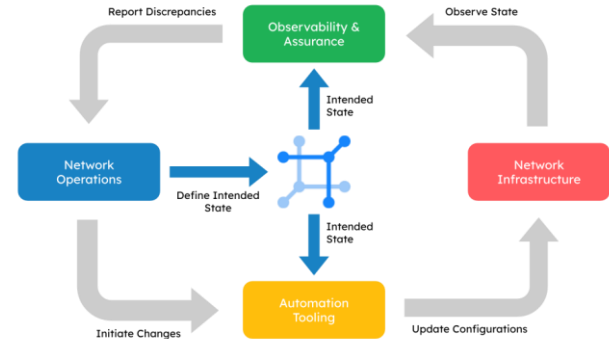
Report Discrepancies

Observability & Assurance

Observe State

Intended State

Network Operations

Define Intended State

Network Infrastructure

Intended State

Automation Tooling

Initiate Changes

Update Configurations